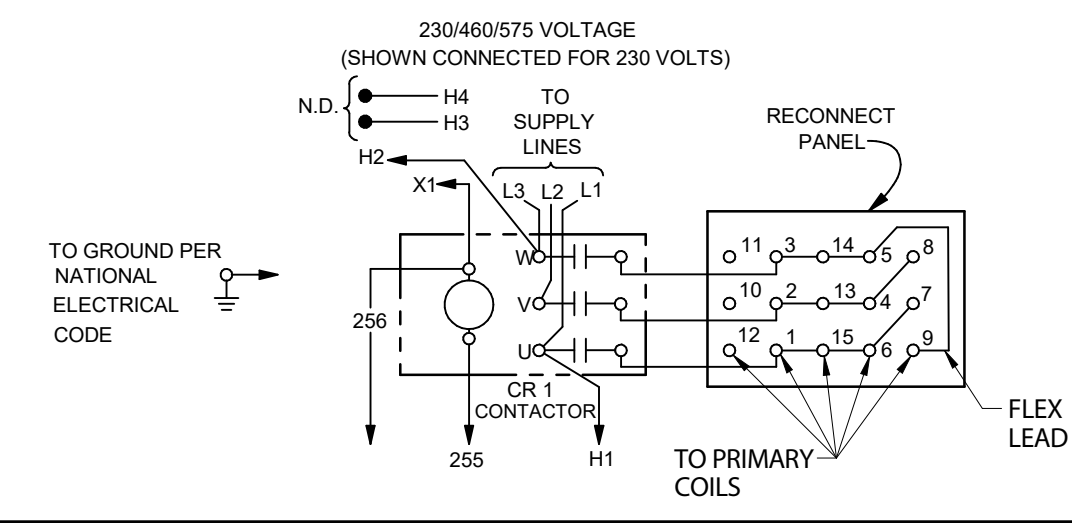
230/460/575 VOLTAGE
(SHOWN CONNECTED FOR 230 VOLTS)

N.D.
H4
H3
TO SUPPLY LINES
RECONNECT PANEL
H2
X1
L3 L2 L1
TO GROUND PER NATIONAL ELECTRICAL CODE
W
V
U
256
11 3 14 5 8
10 2 13 4 7
12 1 15 6 9
CR 1 CONTACTOR
255
H1
TO PRIMARY COILS
FLEX LEAD